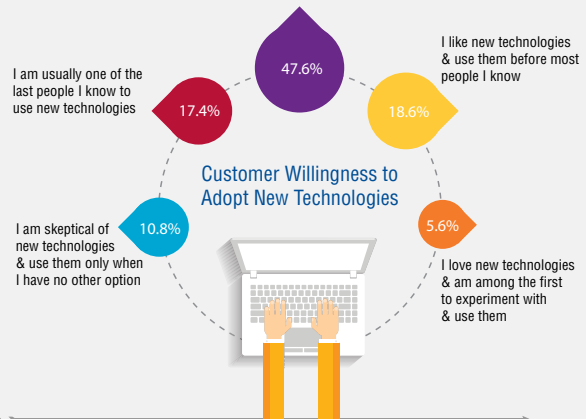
47.6%

I am usually one of the last people I know to use new technologies

17.4%

I like new technologies & use them before most people I know

18.6%

Customer Willingness to Adopt New Technologies

I am skeptical of new technologies & use them only when I have no other option

10.8%

5.6%

I love new technologies & am among the first to experiment with & use them